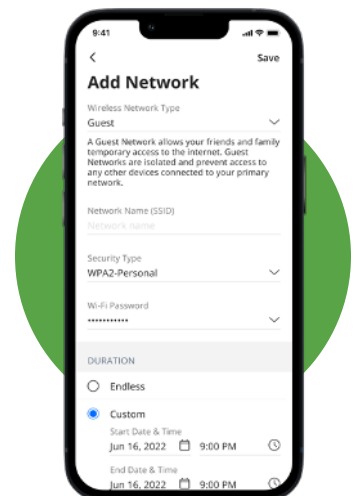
9:41

<
Save

Add Network

Wireless Network Type
Guest

A Guest Network allows your friends and family temporary access to the internet. Guest Networks are isolated and prevent access to any other devices connected to your primary network.

Network Name (SSID)
Network name

Security Type
WPA2-Personal

Wi-Fi Password
••••••••••••

DURATION

Endless

Custom

Start Date & Time
Jun 16, 2022 9:00 PM

End Date & Time
Jun 16, 2022 9:00 PM